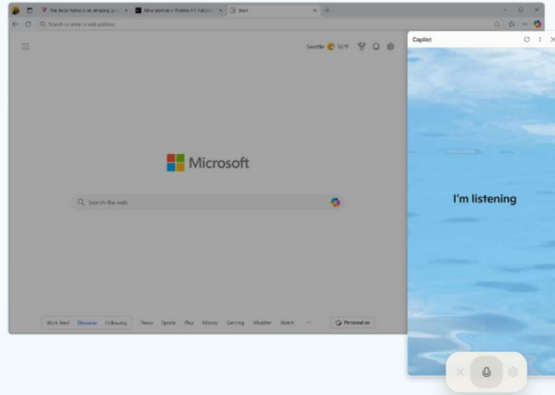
The Jesus Jump is an amazing g... ×
Mike Bertiet's Theme F1 Teleco... ×
Start ×

Search or enter a web address

Seattle 55°F

Microsoft

Search the web

Work feed Discover Following News Sports Play Money Gaming Weather Watch ··· Personalize

Copilot

I'm listening